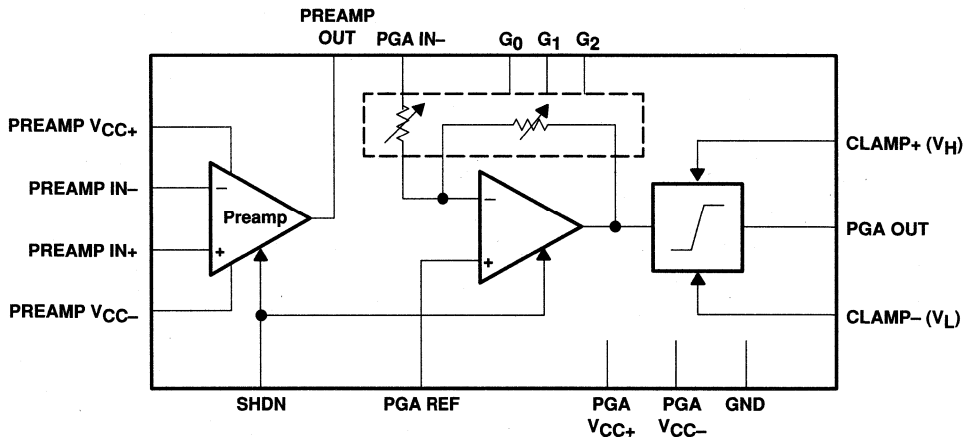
PREAMP OUT

PGA IN–

$G_0$ $G_1$ $G_2$

PREAMP $V_{CC+}$

PREAMP IN–

PREAMP IN+

PREAMP $V_{CC–}$

Preamp

–

+

–

+

CLAMP+ ($V_H$)

PGA OUT

CLAMP– ($V_L$)

SHDN

PGA REF

PGA $V_{CC+}$

PGA $V_{CC–}$

GND